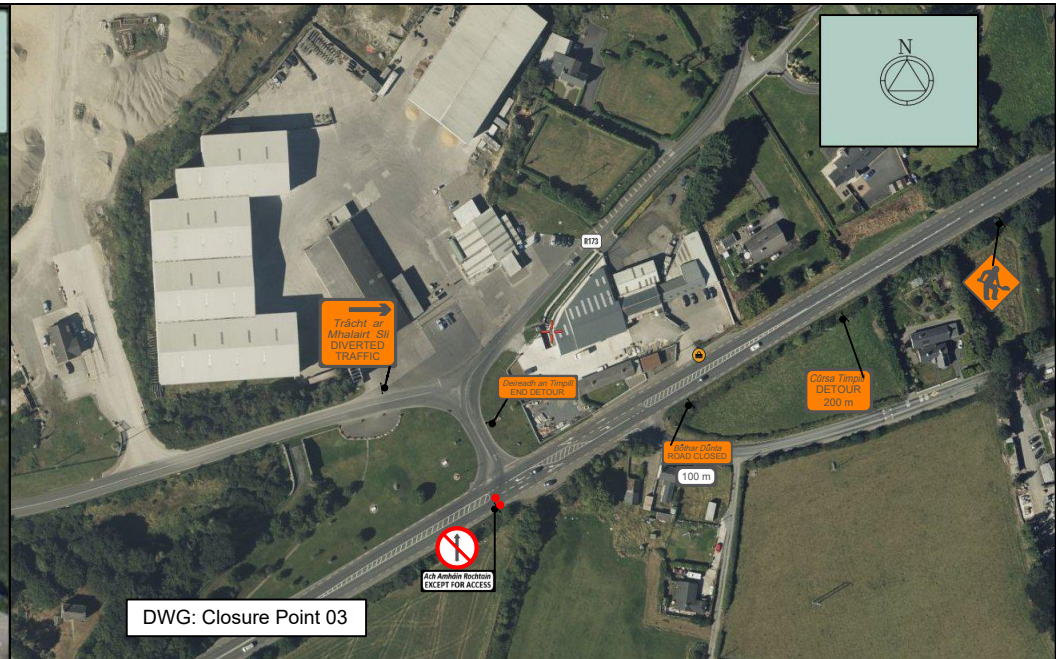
N

R173

Trácht ar Mhalairt Slí
DIVERTED TRAFFIC

Deireadh an Timpill
END DETOUR

Cúrsa Timpill
DETOUR
200 m

Bóthar Dúnta
ROAD CLOSED

100 m

Ach Amháin Rochtain
EXCEPT FOR ACCESS

DWG: Closure Point 03